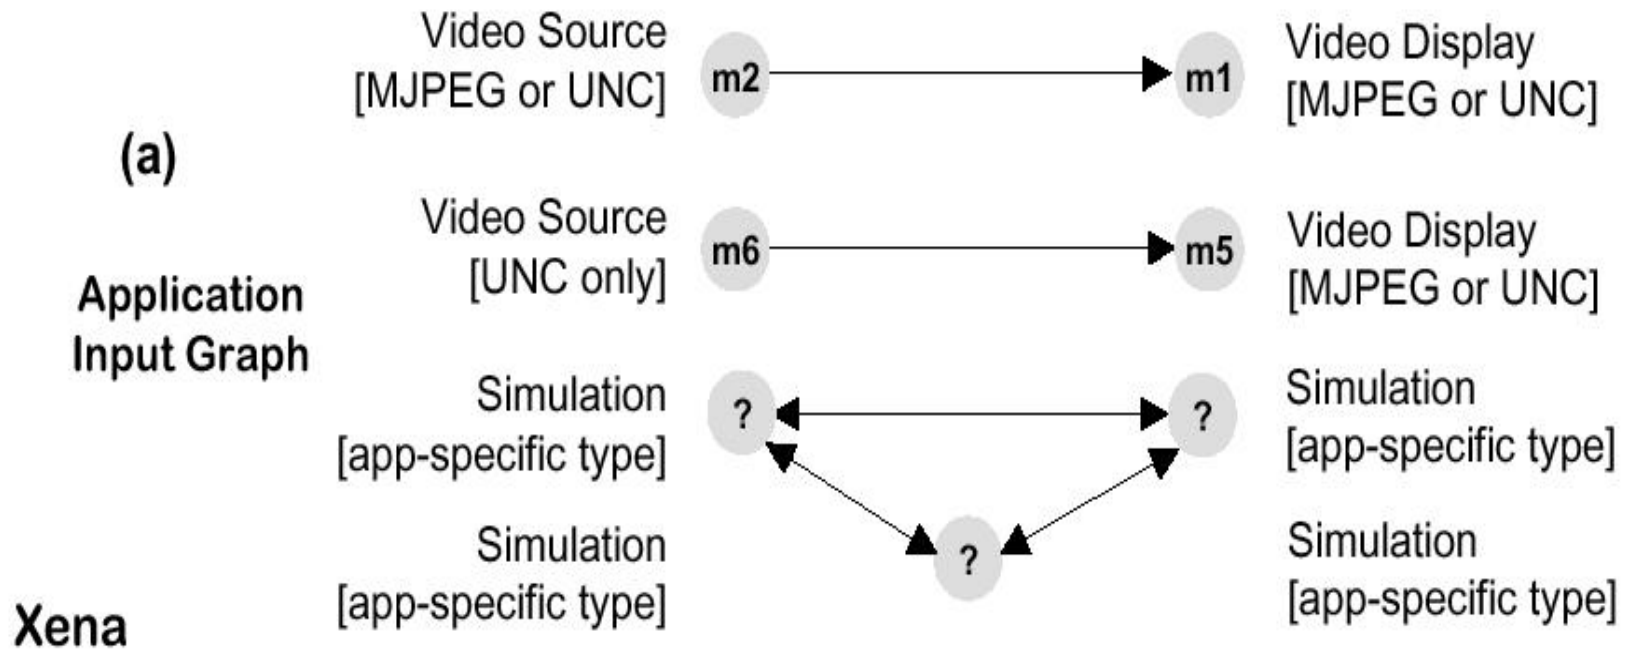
Video Source
[MJPEG or UNC]

m2

m1

Video Display
[MJPEG or UNC]

(a)

Video Source
[UNC only]

m6

m5

Video Display
[MJPEG or UNC]

Application
Input Graph

Simulation
[app-specific type]

?

?

Simulation
[app-specific type]

Simulation
[app-specific type]

?

Simulation
[app-specific type]

Xena